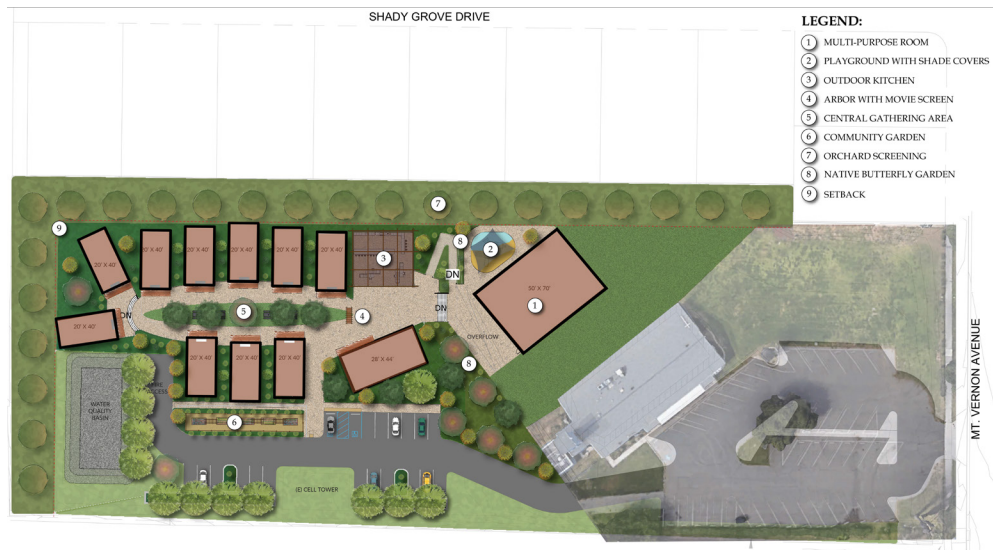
SHADY GROVE DRIVE

LEGEND:
1 MULTI-PURPOSE ROOM
2 PLAYGROUND WITH SHADE COVERS
3 OUTDOOR KITCHEN
4 ARBOR WITH MOVIE SCREEN
5 CENTRAL GATHERING AREA
6 COMMUNITY GARDEN
7 ORCHARD SCREENING
8 NATIVE BUTTERFLY GARDEN
9 SETBACK

9
7
8
2
3
DN
DN
1
50' X 70'
20' X 40'
20' X 40'
20' X 40'
20' X 40'
20' X 40'
20' X 40'
20' X 40'
ON
5
4
20' X 40'
20' X 40'
20' X 40'
28' X 44'
OVERFLOW
8
WATER QUALITY BASIN
FIRE ACCESS
6
(E) CELL TOWER
MT. VERNON AVENUE